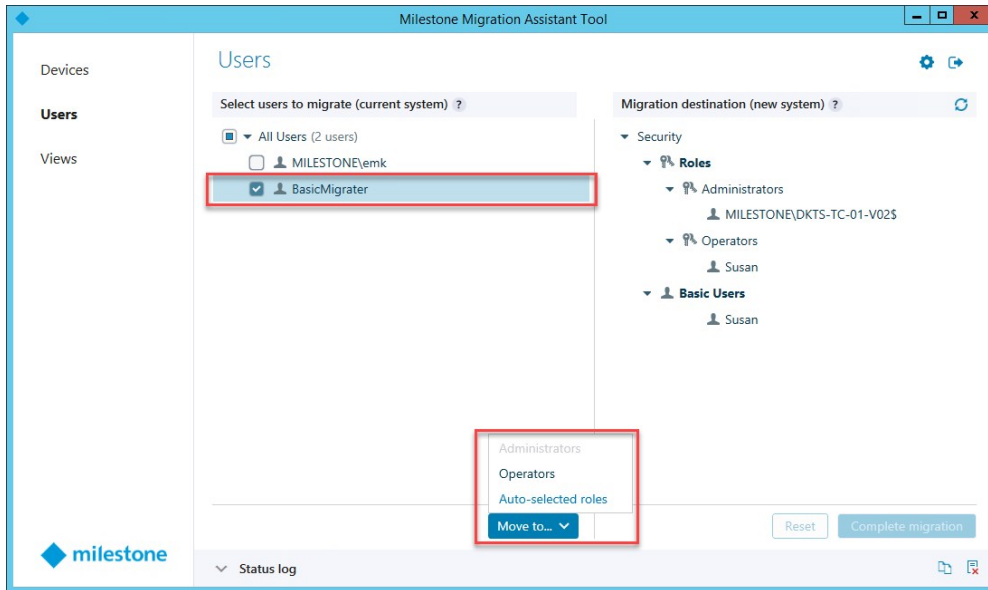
Milestone Migration Assistant Tool

Devices

Users

Views

Users

Select users to migrate (current system) ?

All Users (2 users)

MILESTONE\emk

BasicMigrater

Migration destination (new system) ?

Security

Roles

Administrators

MILESTONE\DKTS-TC-01-V02$

Operators

Susan

Basic Users

Susan

Administrators

Operators

Auto-selected roles

Move to...

Reset

Complete migration

milestone

Status log